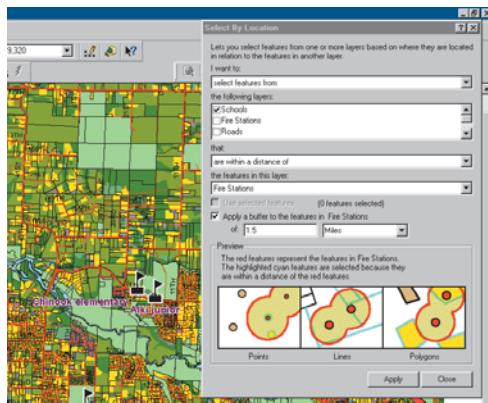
9,320

Select By Location

Lets you select features from one or more layers based on where they are located in relation to the features in another layer.

I want to:

select features from

the following layers:

Schools
Fire Stations
Roads

that:

are within a distance of

the features in this layer:

Fire Stations

Use selected features (0 features selected)

Apply a buffer to the features in Fire Stations

of: 1.5 Miles

Preview

The red features represent the features in Fire Stations. The highlighted cyan features are selected because they are within a distance of the red features.

Points Lines Polygons

Apply Close

Chinook elementary
Alki junior